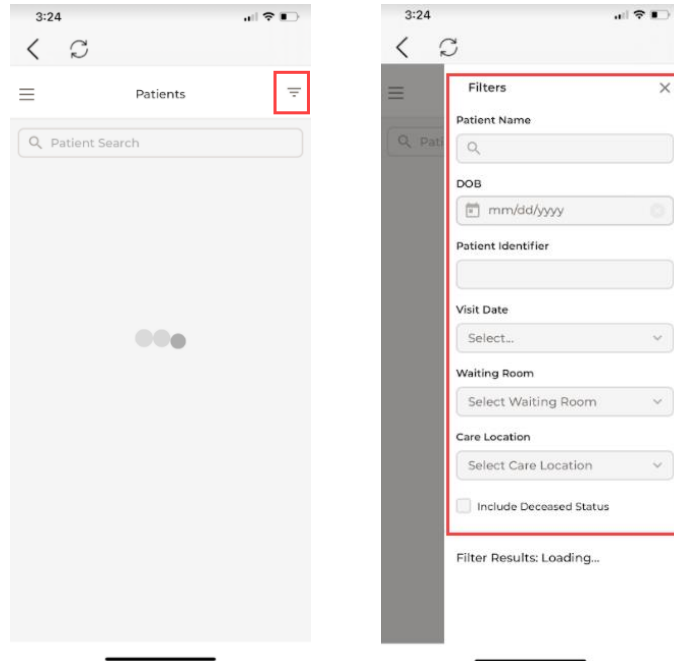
3:24

Patients

Patient Search

3:24

Pati

Filters

Patient Name

DOB

mm/dd/yyyy

Patient Identifier

Visit Date

Select...

Waiting Room

Select Waiting Room

Care Location

Select Care Location

Include Deceased Status

Filter Results: Loading...